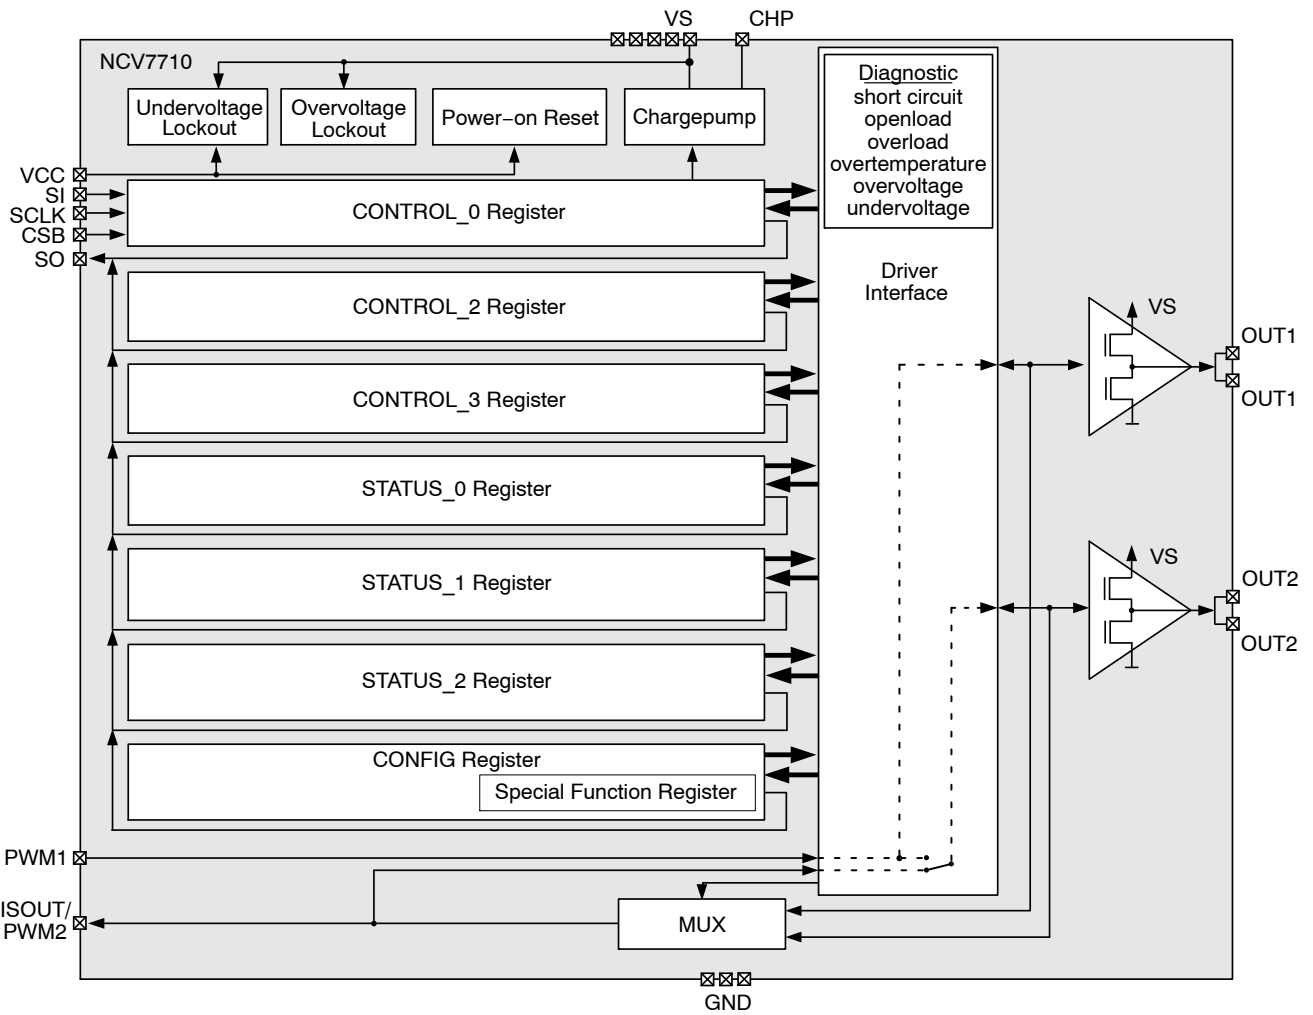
VS
CHP
NCV7710
Undervoltage Lockout
Overvoltage Lockout
Power−on Reset
Chargepump
Diagnostic
short circuit
openload
overload
overtemperature
overvoltage
undervoltage
VCC
SI
SCLK
CSB
SO
CONTROL_0 Register
Driver Interface
CONTROL_2 Register
VS
OUT1
OUT1
CONTROL_3 Register
STATUS_0 Register
VS
OUT2
OUT2
STATUS_1 Register
STATUS_2 Register
CONFIG Register
Special Function Register
PWM1
ISOUT/ PWM2
MUX
GND